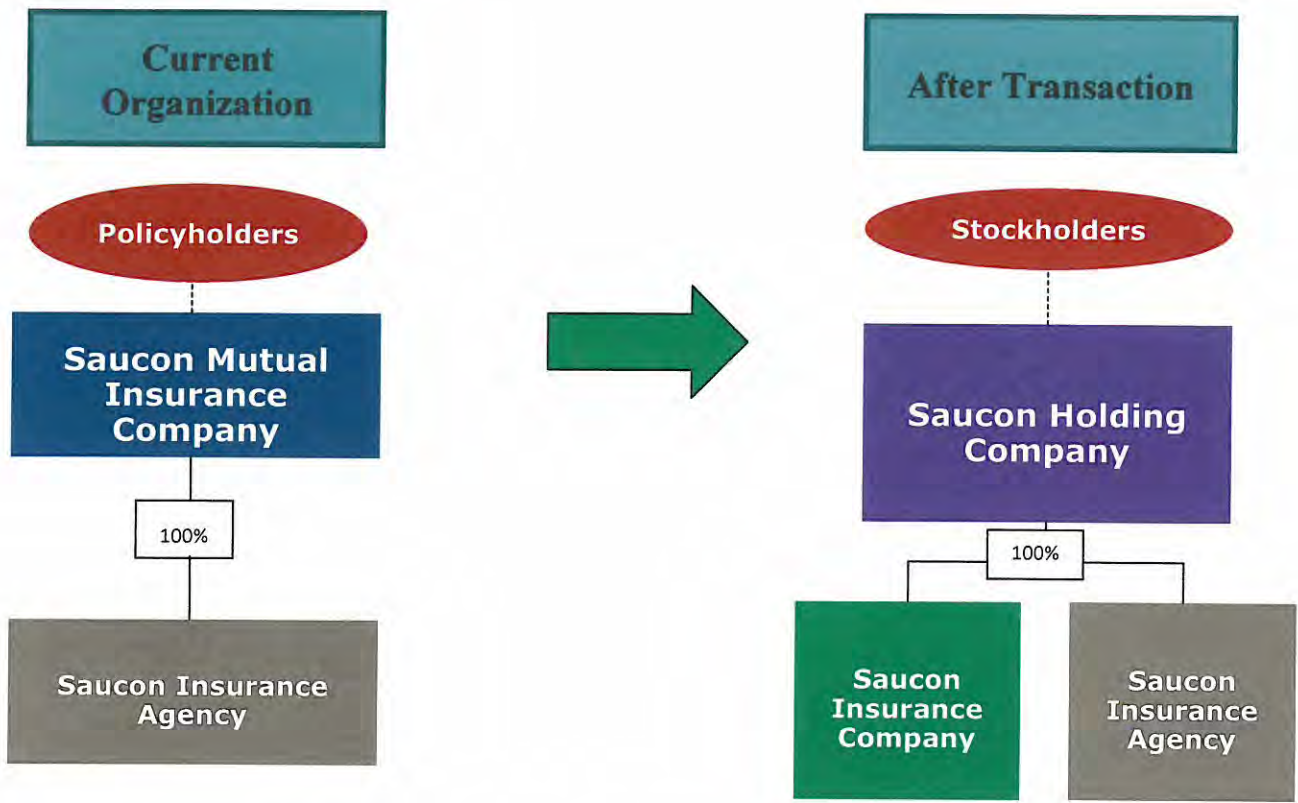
Current Organization

Policyholders

Saucon Mutual Insurance Company

100%

Saucon Insurance Agency

After Transaction

Stockholders

Saucon Holding Company

100%

Saucon Insurance Company

Saucon Insurance Agency